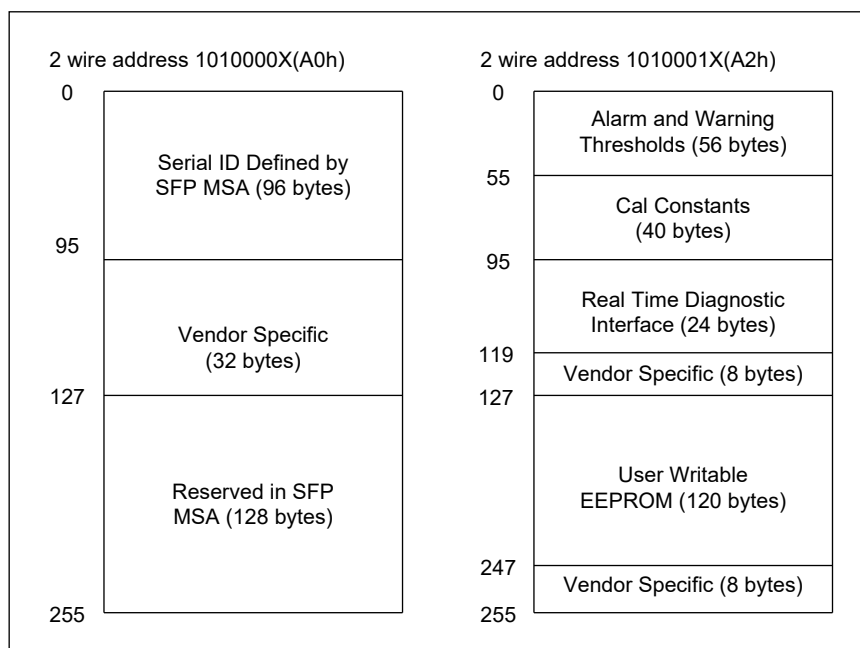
2 wire address 1010000X(A0h)

0

Serial ID Defined by SFP MSA (96 bytes)

95

Vendor Specific (32 bytes)

127

Reserved in SFP MSA (128 bytes)

255

2 wire address 1010001X(A2h)

0

Alarm and Warning Thresholds (56 bytes)

55

Cal Constants (40 bytes)

95

Real Time Diagnostic Interface (24 bytes)

119

Vendor Specific (8 bytes)

127

User Writable EEPROM (120 bytes)

247

Vendor Specific (8 bytes)

255